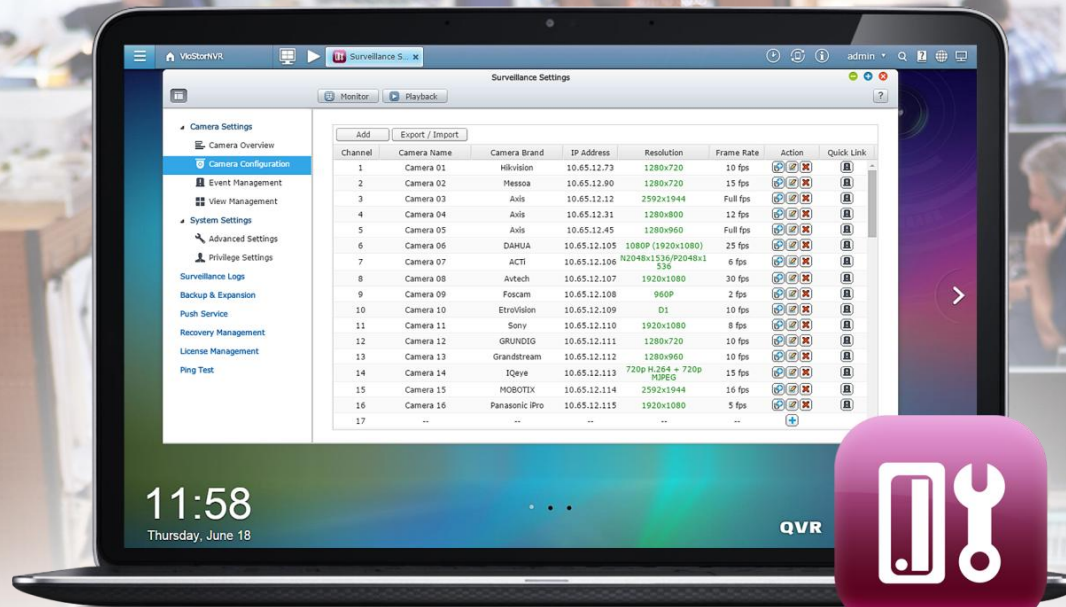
VioStorNVR

Surveillance S...

admin

Surveillance Settings

Monitor

Playback

Camera Settings

Camera Overview

Camera Configuration

Event Management

View Management

System Settings

Advanced Settings

Privilege Settings

Surveillance Logs

Backup & Expansion

Push Service

Recovery Management

License Management

Ping Test

Add

Export / Import

| Channel | Camera Name | Camera Brand | IP Address | Resolution | Frame Rate | Action | Quick Link |
|---|---|---|---|---|---|---|---|
| 1 | Camera 01 | Hikvision | 10.65.12.73 | 1280x720 | 10 fps | | |
| 2 | Camera 02 | Messoa | 10.65.12.90 | 1280x720 | 15 fps | | |
| 3 | Camera 03 | Axis | 10.65.12.12 | 2592x1944 | Full fps | | |
| 4 | Camera 04 | Axis | 10.65.12.31 | 1280x800 | 12 fps | | |
| 5 | Camera 05 | Axis | 10.65.12.45 | 1280x960 | Full fps | | |
| 6 | Camera 06 | DAHUA | 10.65.12.105 | 1080P (1920x1080) | 25 fps | | |
| 7 | Camera 07 | ACTi | 10.65.12.106 | N2048x1536/P2048x1536 | 6 fps | | |
| 8 | Camera 08 | Avtech | 10.65.12.107 | 1920x1080 | 30 fps | | |
| 9 | Camera 09 | Foscam | 10.65.12.108 | 960P | 2 fps | | |
| 10 | Camera 10 | EtroVision | 10.65.12.109 | D1 | 10 fps | | |
| 11 | Camera 11 | Sony | 10.65.12.110 | 1920x1080 | 8 fps | | |
| 12 | Camera 12 | GRUNDIG | 10.65.12.111 | 1280x720 | 10 fps | | |
| 13 | Camera 13 | Grandstream | 10.65.12.112 | 1280x960 | 10 fps | | |
| 14 | Camera 14 | IQeye | 10.65.12.113 | 720p H.264 + 720p MJPEG | 15 fps | | |
| 15 | Camera 15 | MOBOTIX | 10.65.12.114 | 2592x1944 | 16 fps | | |
| 16 | Camera 16 | Panasonic iPro | 10.65.12.115 | 1920x1080 | 5 fps | | |
| 17 | -- | -- | -- | -- | -- | | |

11:58
Thursday, June 18

QVR